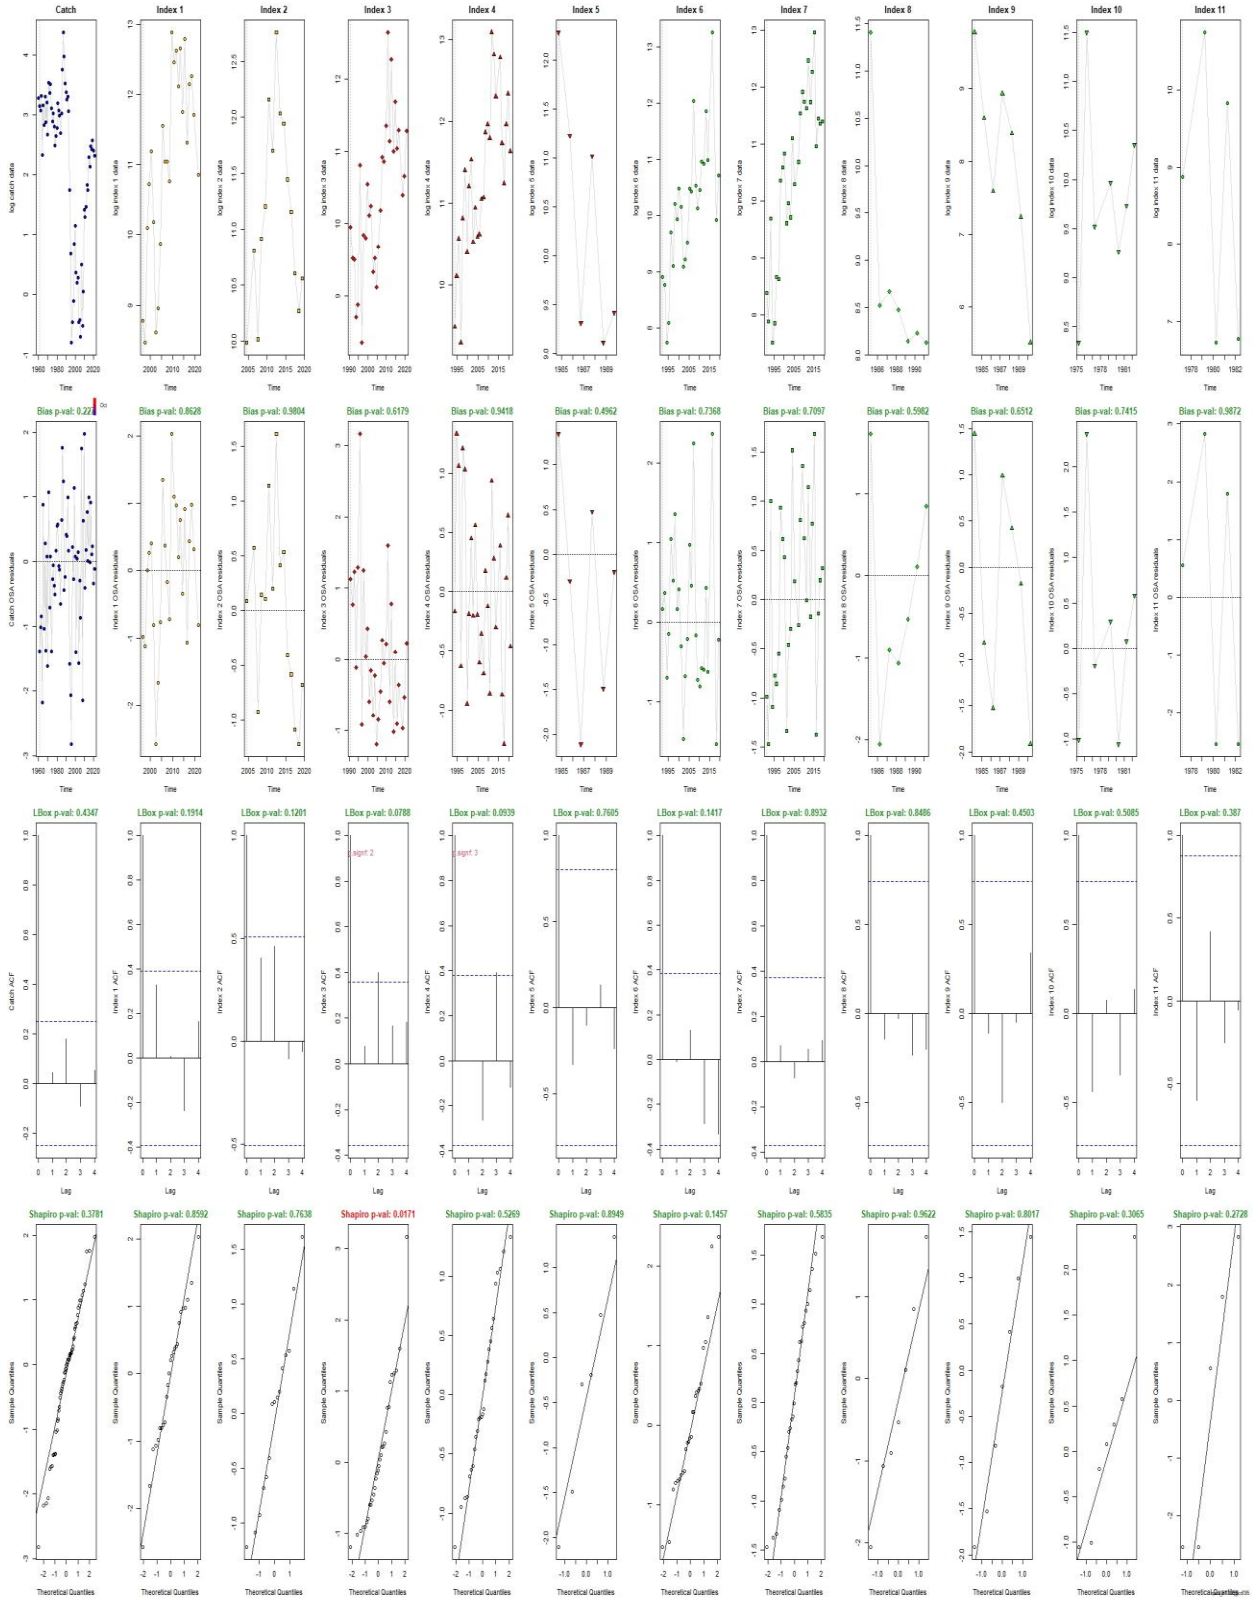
Catch
Index 1
Index 2
Index 3
Index 4
Index 5
Index 6
Index 7
Index 8
Index 9
Index 10
Index 11

log catch data
log index 1 data
log index 2 data
log index 3 data
log index 4 data
log index 5 data
log index 6 data
log index 7 data
log index 8 data
log index 9 data
log index 10 data
log index 11 data

Time

Bias p-val: 0.227
Bias p-val: 0.8628
Bias p-val: 0.9804
Bias p-val: 0.6179
Bias p-val: 0.9418
Bias p-val: 0.4962
Bias p-val: 0.7368
Bias p-val: 0.7097
Bias p-val: 0.5982
Bias p-val: 0.6512
Bias p-val: 0.7415
Bias p-val: 0.9872

Catch OSA residuals
Index 1 OSA residuals
Index 2 OSA residuals
Index 3 OSA residuals
Index 4 OSA residuals
Index 5 OSA residuals
Index 6 OSA residuals
Index 7 OSA residuals
Index 8 OSA residuals
Index 9 OSA residuals
Index 10 OSA residuals
Index 11 OSA residuals

Time

LBox p-val: 0.4347
LBox p-val: 0.1914
LBox p-val: 0.1201
LBox p-val: 0.0788
LBox p-val: 0.0939
LBox p-val: 0.7605
LBox p-val: 0.1417
LBox p-val: 0.8932
LBox p-val: 0.8486
LBox p-val: 0.4503
LBox p-val: 0.5085
LBox p-val: 0.387

signf: 2
signf: 3

Catch ACF
Index 1 ACF
Index 2 ACF
Index 3 ACF
Index 4 ACF
Index 5 ACF
Index 6 ACF
Index 7 ACF
Index 8 ACF
Index 9 ACF
Index 10 ACF
Index 11 ACF

Lag

Shapiro p-val: 0.3781
Shapiro p-val: 0.8592
Shapiro p-val: 0.7638
Shapiro p-val: 0.0171
Shapiro p-val: 0.5269
Shapiro p-val: 0.8949
Shapiro p-val: 0.1457
Shapiro p-val: 0.5835
Shapiro p-val: 0.9622
Shapiro p-val: 0.8017
Shapiro p-val: 0.3065
Shapiro p-val: 0.2728

Sample Quantiles

Theoretical Quantiles